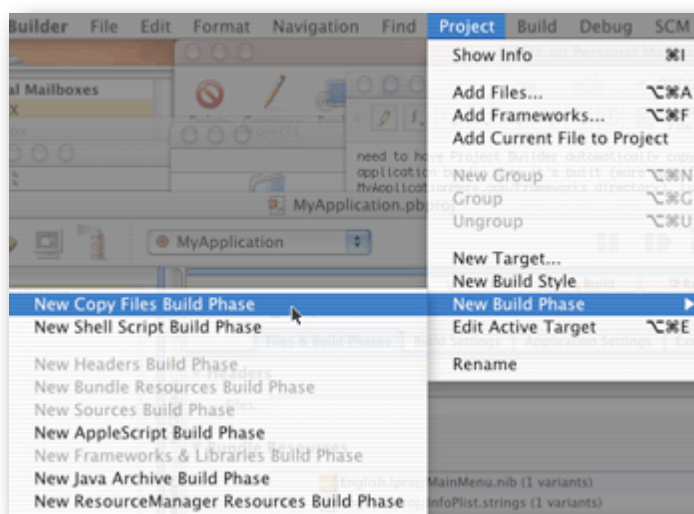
Builder File Edit Format Navigation Find Project Build Debug SCM

Show Info ⌘I

Add Files... ⌥⌘A
Add Frameworks... ⌥⌘F
Add Current File to Project

New Group ⌥⌘N
Group ⌥⌘G
Ungroup ⌥⌘U

New Target...
New Build Style
New Build Phase
Edit Active Target ⌥⌘E

Rename

New Copy Files Build Phase
New Shell Script Build Phase

New Headers Build Phase
New Bundle Resources Build Phase
New Sources Build Phase
New AppleScript Build Phase
New Frameworks & Libraries Build Phase
New Java Archive Build Phase
New ResourceManager Resources Build Phase

l Mailboxes

MyApplication.pbproj

MyApplication

need to have Project Builder automatically copy
application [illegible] built (more
MyApplication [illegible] Frameworks directory

Files & Build Phases
Build Settings
Application Settings

MainMenu.nib (1 variants)
InfoPlist.strings (1 variants)